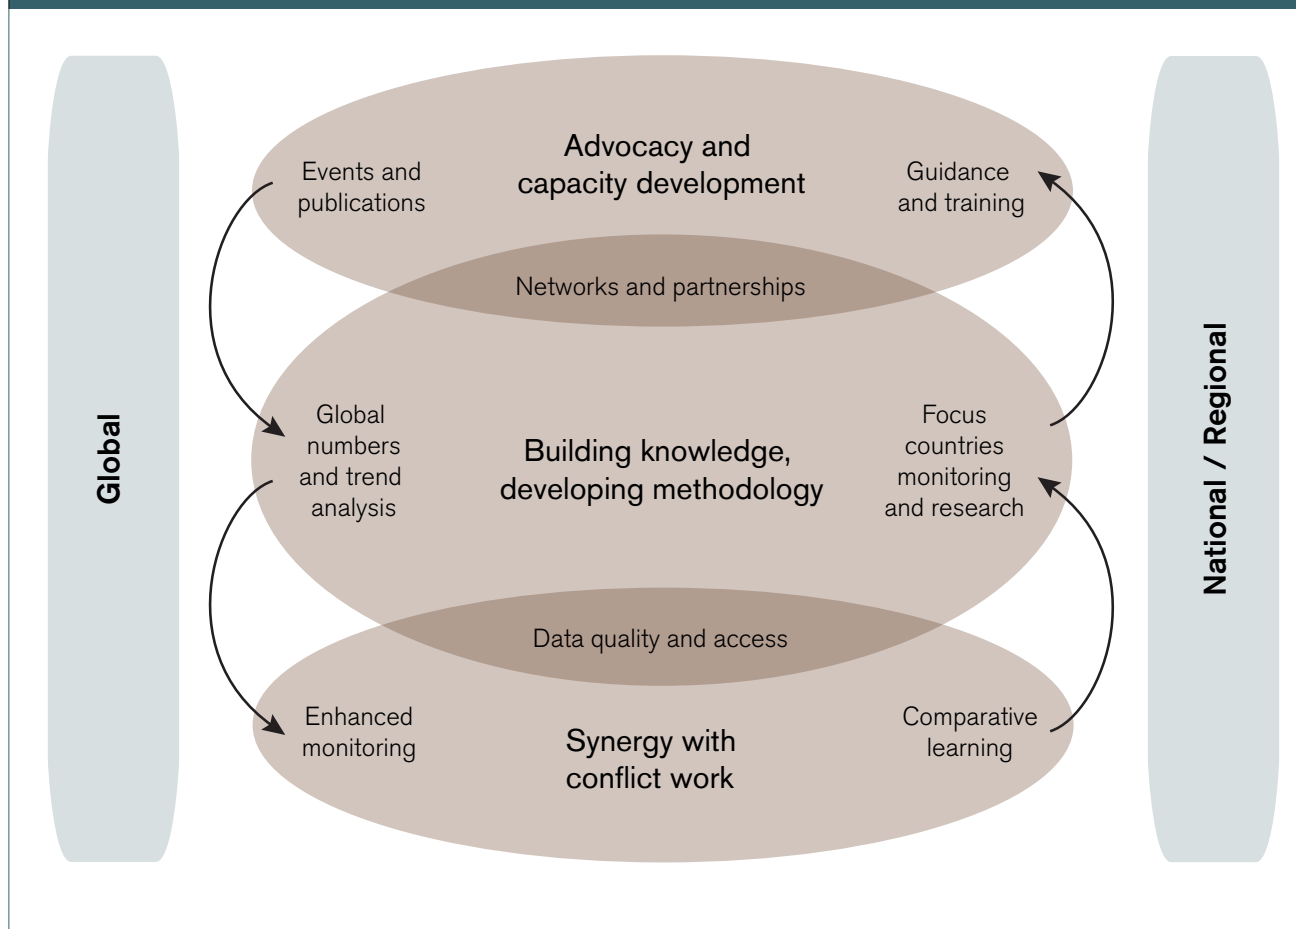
Global

Events and publications

Advocacy and capacity development

Guidance and training

Networks and partnerships

Global numbers and trend analysis

Building knowledge, developing methodology

Focus countries monitoring and research

Data quality and access

Enhanced monitoring

Synergy with conflict work

Comparative learning

National / Regional